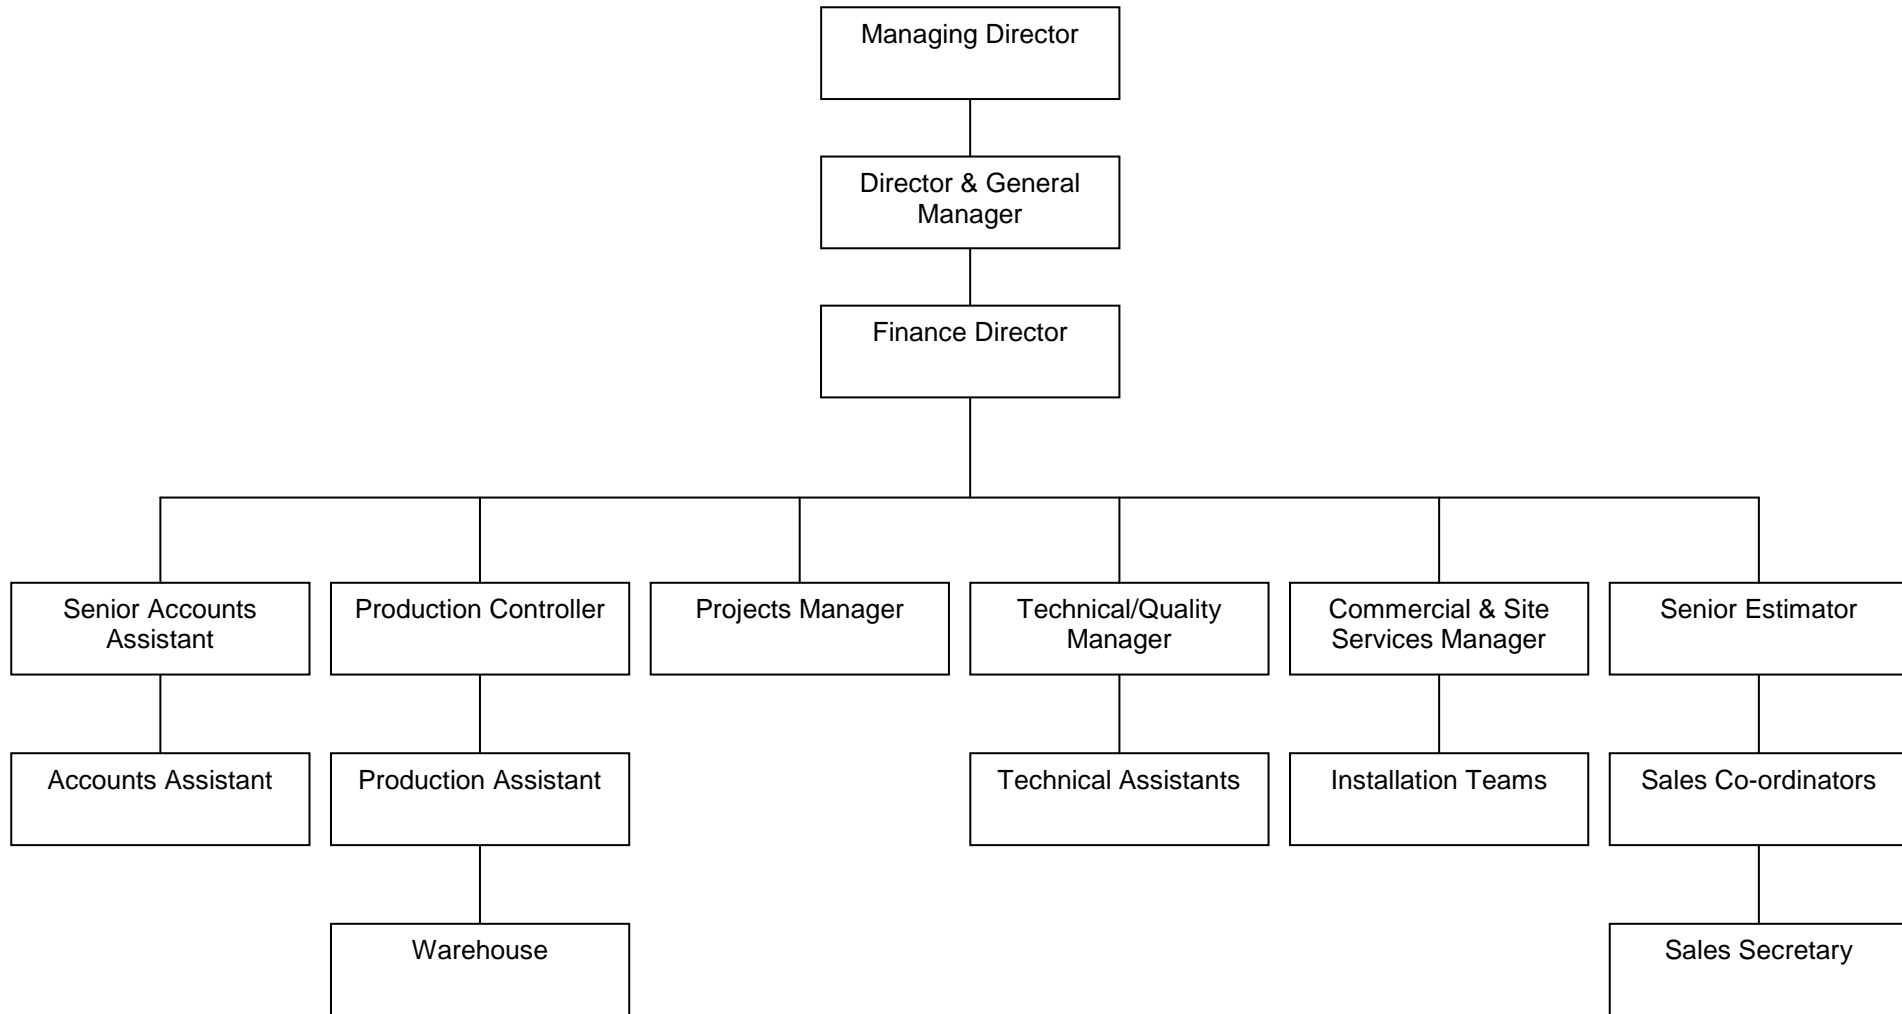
Managing Director

Director & General Manager

Finance Director

Senior Accounts Assistant

Accounts Assistant

Production Controller

Production Assistant

Warehouse

Projects Manager

Technical/Quality Manager

Technical Assistants

Commercial & Site Services Manager

Installation Teams

Senior Estimator

Sales Co-ordinators

Sales Secretary